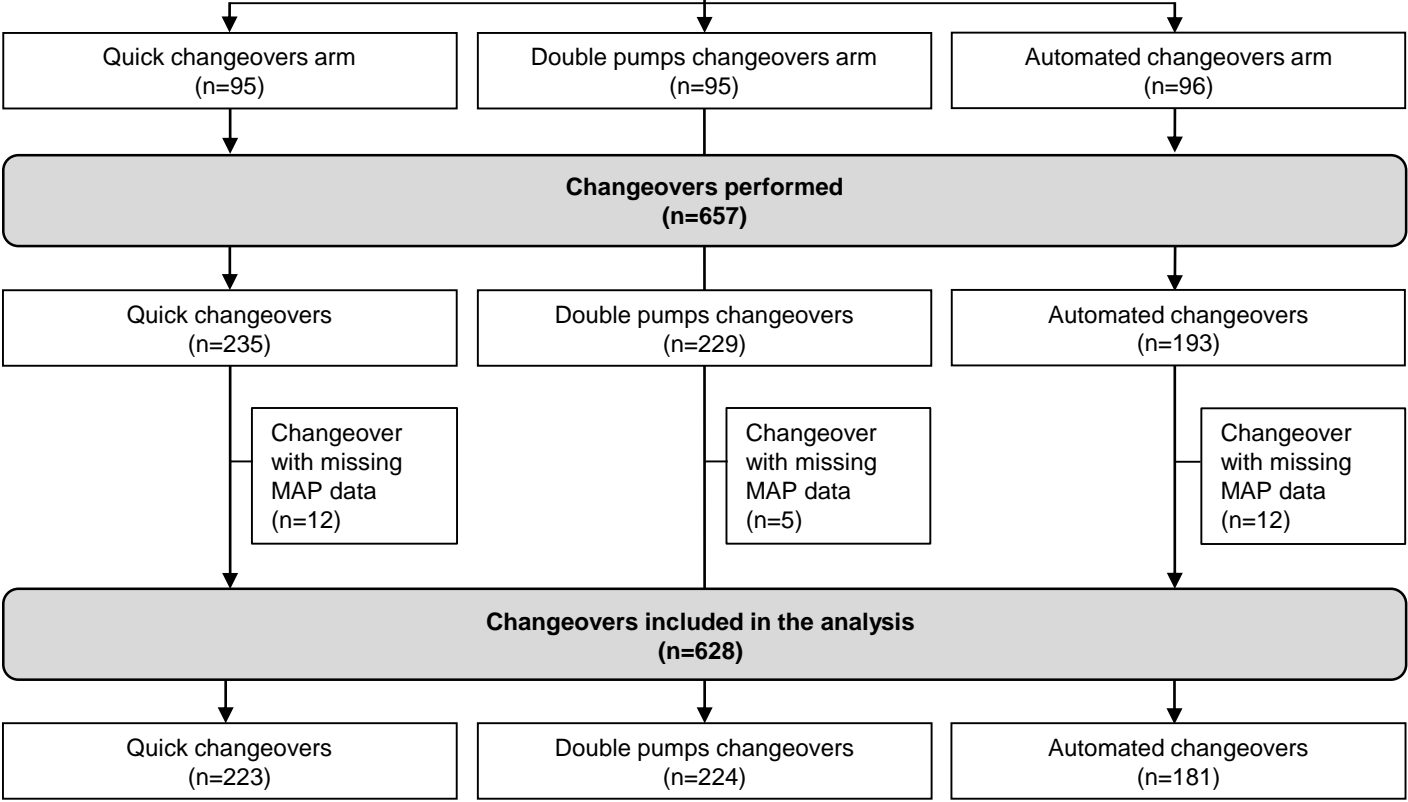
Quick changeovers arm
(n=95)

Double pumps changeovers arm
(n=95)

Automated changeovers arm
(n=96)

Changeovers performed
(n=657)

Quick changeovers
(n=235)

Double pumps changeovers
(n=229)

Automated changeovers
(n=193)

Changeover with missing MAP data
(n=12)

Changeover with missing MAP data
(n=5)

Changeover with missing MAP data
(n=12)

Changeovers included in the analysis
(n=628)

Quick changeovers
(n=223)

Double pumps changeovers
(n=224)

Automated changeovers
(n=181)